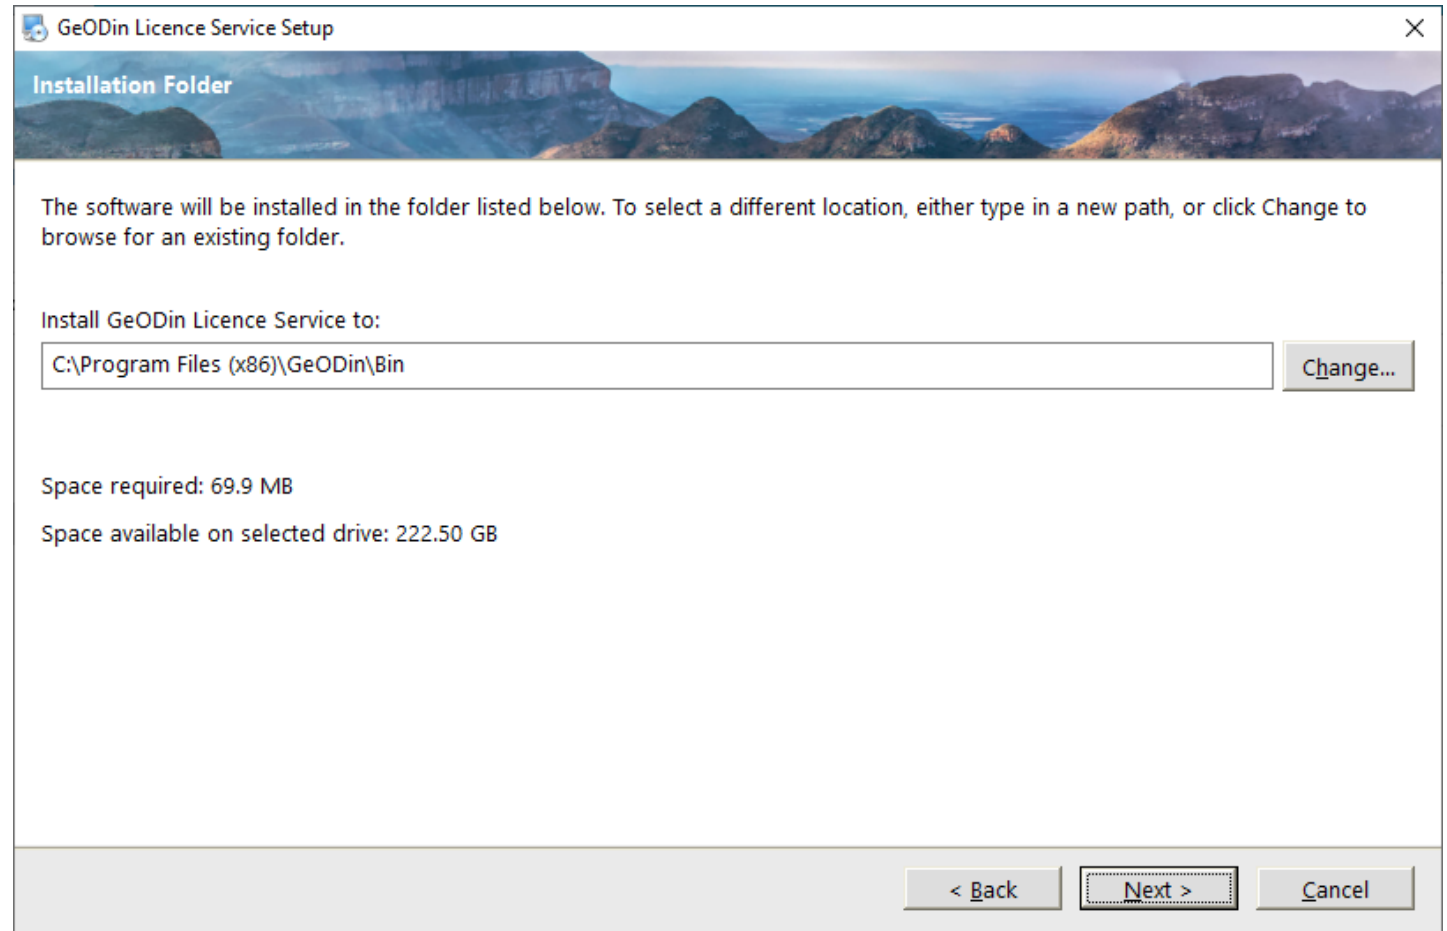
GeODin Licence Service Setup

Installation Folder

The software will be installed in the folder listed below. To select a different location, either type in a new path, or click Change to browse for an existing folder.

Install GeODin Licence Service to:

C:\Program Files (x86)\GeODin\Bin

Change...

Space required: 69.9 MB

Space available on selected drive: 222.50 GB

< Back

Next >

Cancel